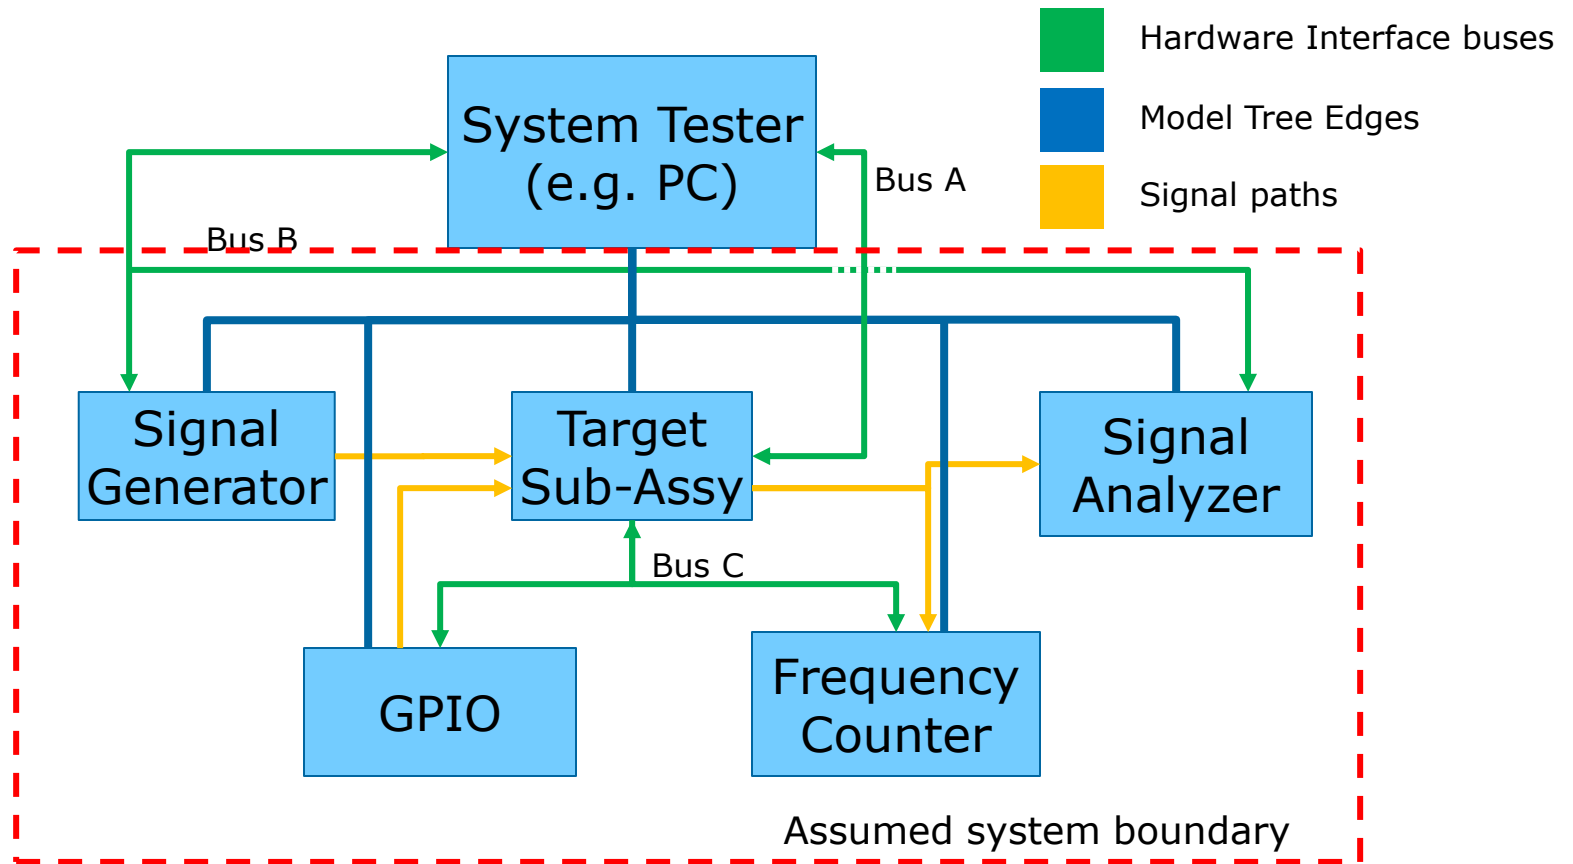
Hardware Interface buses

Model Tree Edges

Signal paths

System Tester (e.g. PC)

Bus A

Bus B

Signal Generator

Target Sub-Assy

Signal Analyzer

Bus C

GPIO

Frequency Counter

Assumed system boundary